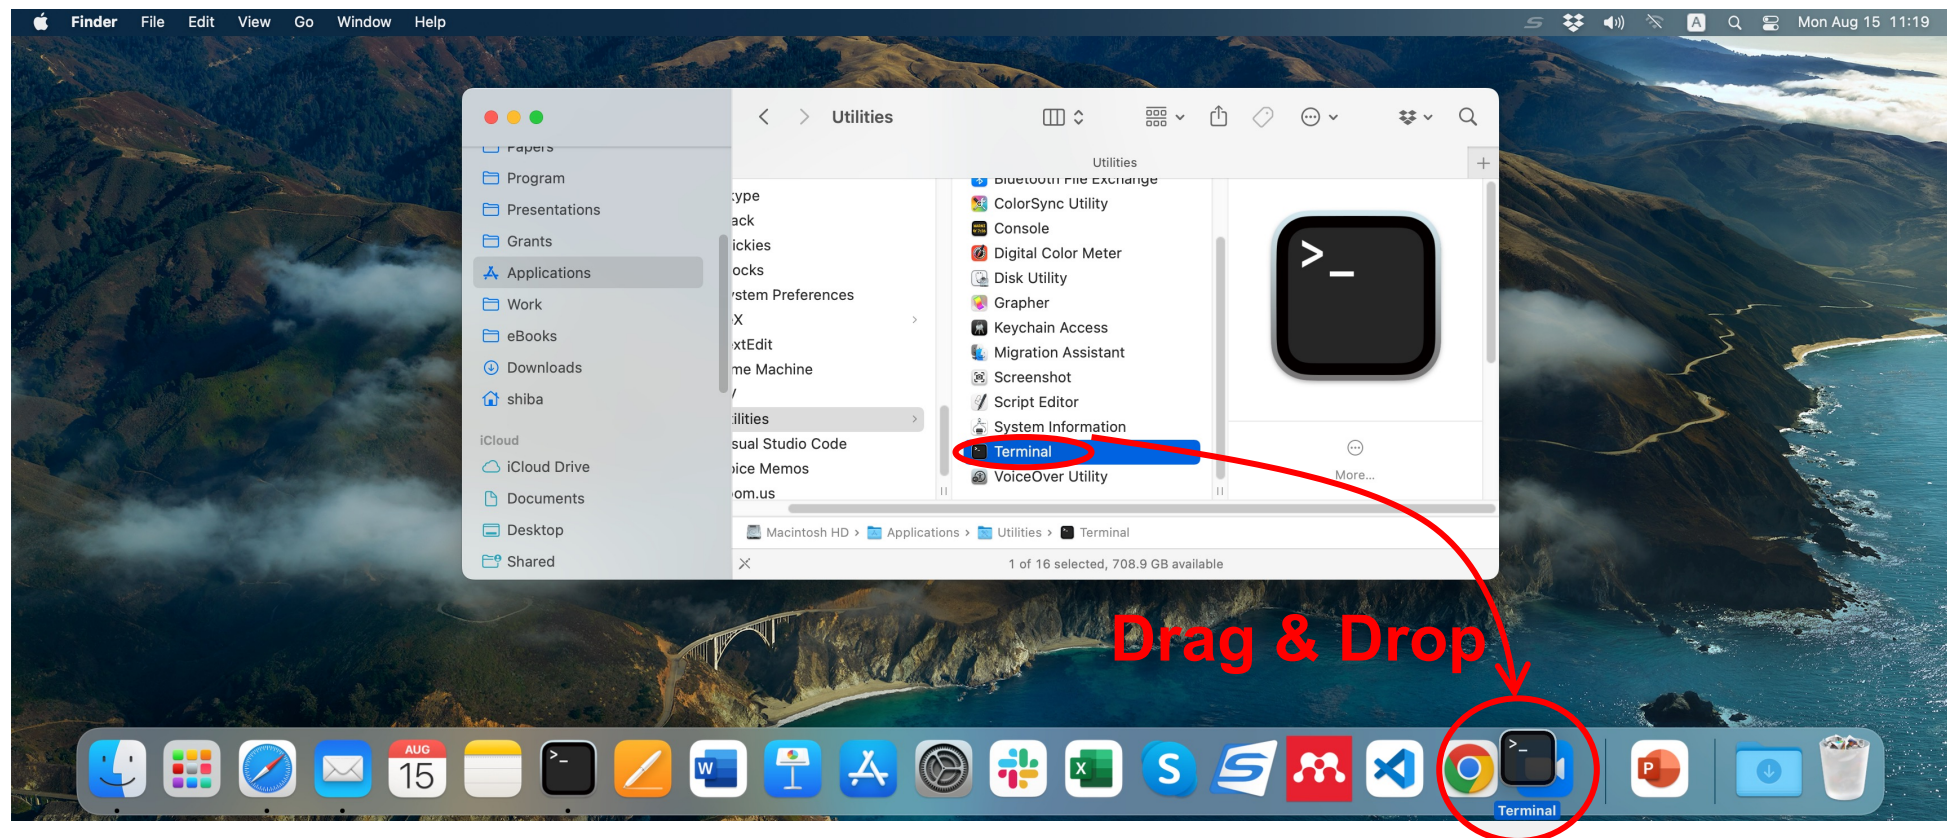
Finder File Edit View Go Window Help

Mon Aug 15 11:19

Utilities

Papers
Program
Presentations
Grants
Applications
Work
eBooks
Downloads
shiba

iCloud
iCloud Drive
Documents
Desktop
Shared

Utilities

:ype
ack
ickies
ocks
ystem Preferences
X
xtEdit
me Machine
/
ilities
sual Studio Code
bice Memos
om.us

Bluetooth File Exchange
ColorSync Utility
Console
Digital Color Meter
Disk Utility
Grapher
Keychain Access
Migration Assistant
Screenshot
Script Editor
System Information
Terminal
VoiceOver Utility

More...

Macintosh HD › Applications › Utilities › Terminal

1 of 16 selected, 708.9 GB available

Drag & Drop

AUG
15

Terminal